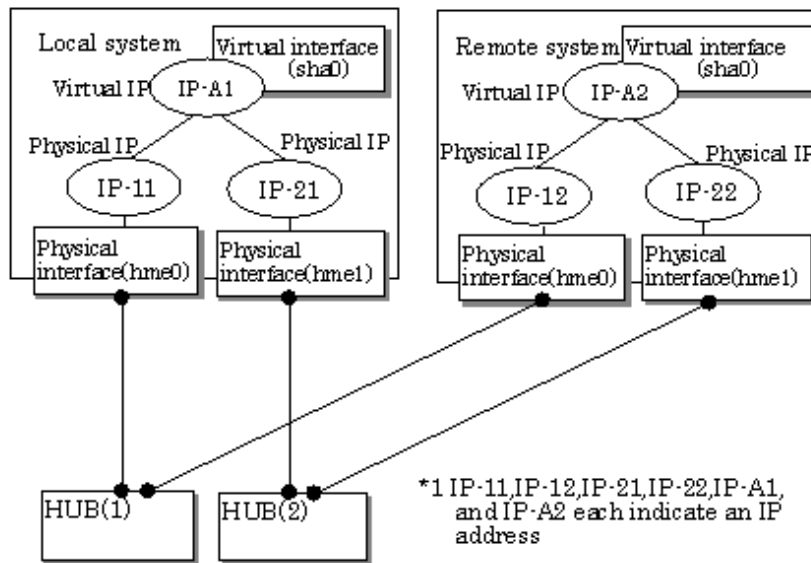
Local system
Virtual interface (sha0)
Virtual IP
IP-A1
Physical IP
Physical IP
IP-11
IP-21
Physical interface(hme0)
Physical interface(hme1)

Remote system
Virtual interface (sha0)
Virtual IP
IP-A2
Physical IP
Physical IP
IP-12
IP-22
Physical interface(hme0)
Physical interface(hme1)

HUB(1)
HUB(2)

*1 IP-11,IP-12,IP-21,IP-22,IP-A1, and IP-A2 each indicate an IP address